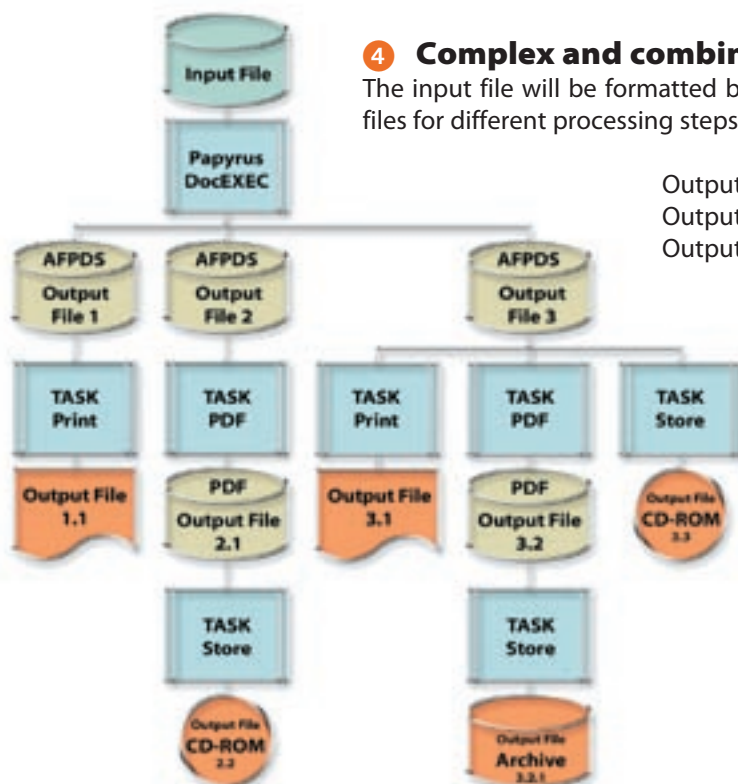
Input File

Papyrus DocEXEC

4 Complex and combir
The input file will be formatted b
files for different processing steps

Output
Output
Output

AFPDS Output File 1

AFPDS Output File 2

AFPDS Output File 3

TASK Print

TASK PDF

TASK Print

TASK PDF

TASK Store

Output File 1.1

PDF Output File 2.1

Output File 3.1

PDF Output File 3.2

Output File CD-ROM 3.3

TASK Store

TASK Store

Output File CD-ROM 2.2

Output File Archive 3.2.1